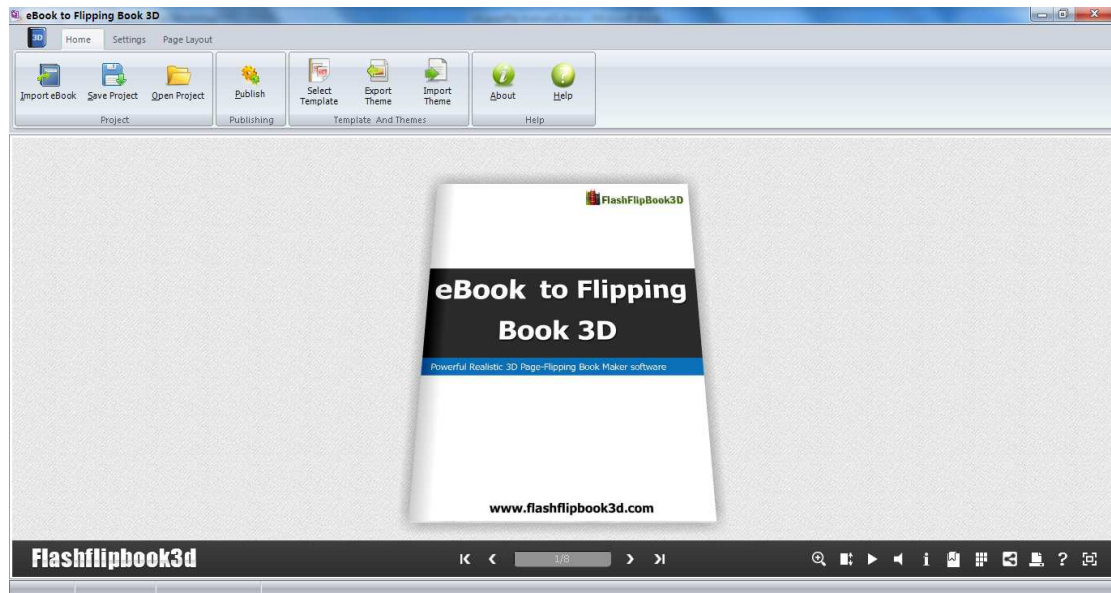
eBook to Flipping Book 3D

Home Settings Page Layout

Import eBook Save Project Open Project
Project

Publish
Publishing

Select Template Export Theme Import Theme
Template And Themes

About Help
Help

FlashFlipBook3D

eBook to Flipping Book 3D

Powerful Realistic 3D Page-Flipping Book Maker software

www.flashflipbook3d.com

Flashflipbook3d

1/8